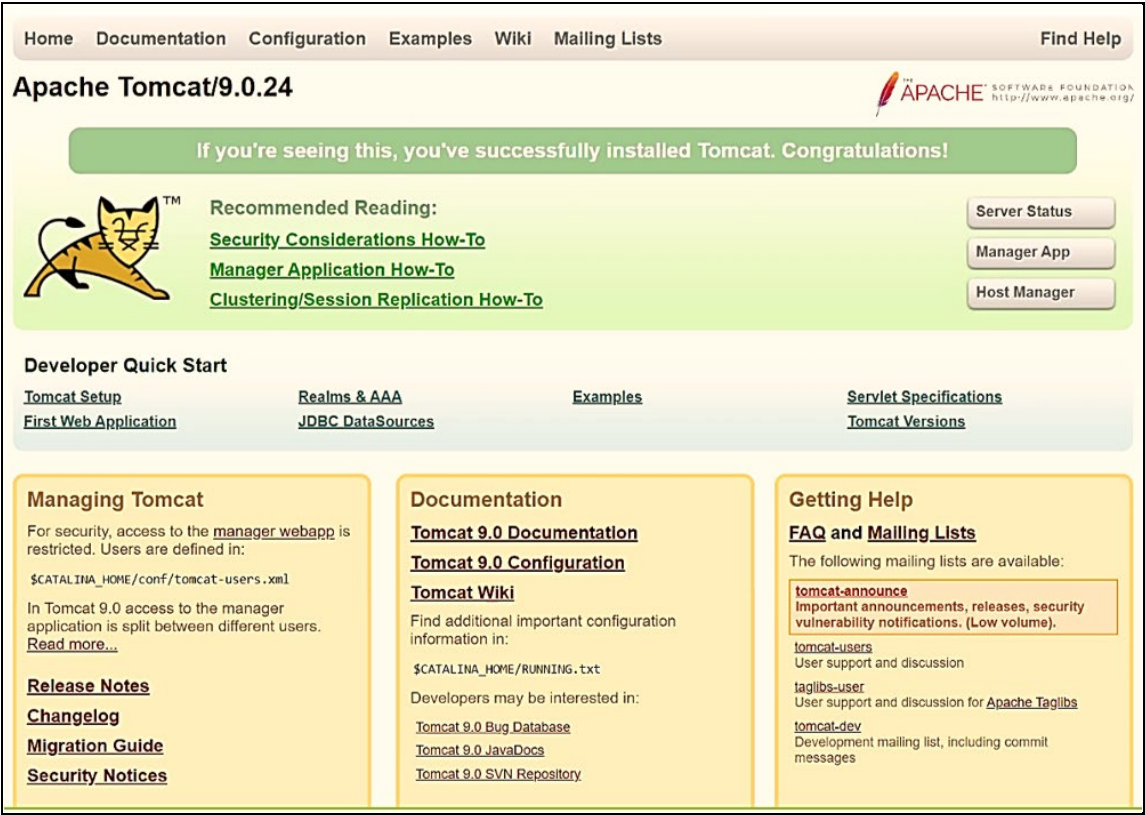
Home Documentation Configuration Examples Wiki Mailing Lists Find Help

Apache Tomcat/9.0.24

THE APACHE SOFTWARE FOUNDATION http://www.apache.org/

If you're seeing this, you've successfully installed Tomcat. Congratulations!

TM

Recommended Reading:
Security Considerations How-To
Manager Application How-To
Clustering/Session Replication How-To

Server Status
Manager App
Host Manager

Developer Quick Start

Tomcat Setup
First Web Application
Realms & AAA
JDBC DataSources
Examples
Servlet Specifications
Tomcat Versions

Managing Tomcat

For security, access to the manager webapp is restricted. Users are defined in:

$CATALINA_HOME/conf/tomcat-users.xml

In Tomcat 9.0 access to the manager application is split between different users. Read more...

Release Notes
Changelog
Migration Guide
Security Notices

Documentation

Tomcat 9.0 Documentation
Tomcat 9.0 Configuration
Tomcat Wiki

Find additional important configuration information in:

$CATALINA_HOME/RUNNING.txt

Developers may be interested in:

Tomcat 9.0 Bug Database
Tomcat 9.0 JavaDocs
Tomcat 9.0 SVN Repository

Getting Help

FAQ and Mailing Lists

The following mailing lists are available:

tomcat-announce
Important announcements, releases, security vulnerability notifications. (Low volume).

tomcat-users
User support and discussion

taglibs-user
User support and discussion for Apache Taglibs

tomcat-dev
Development mailing list, including commit messages